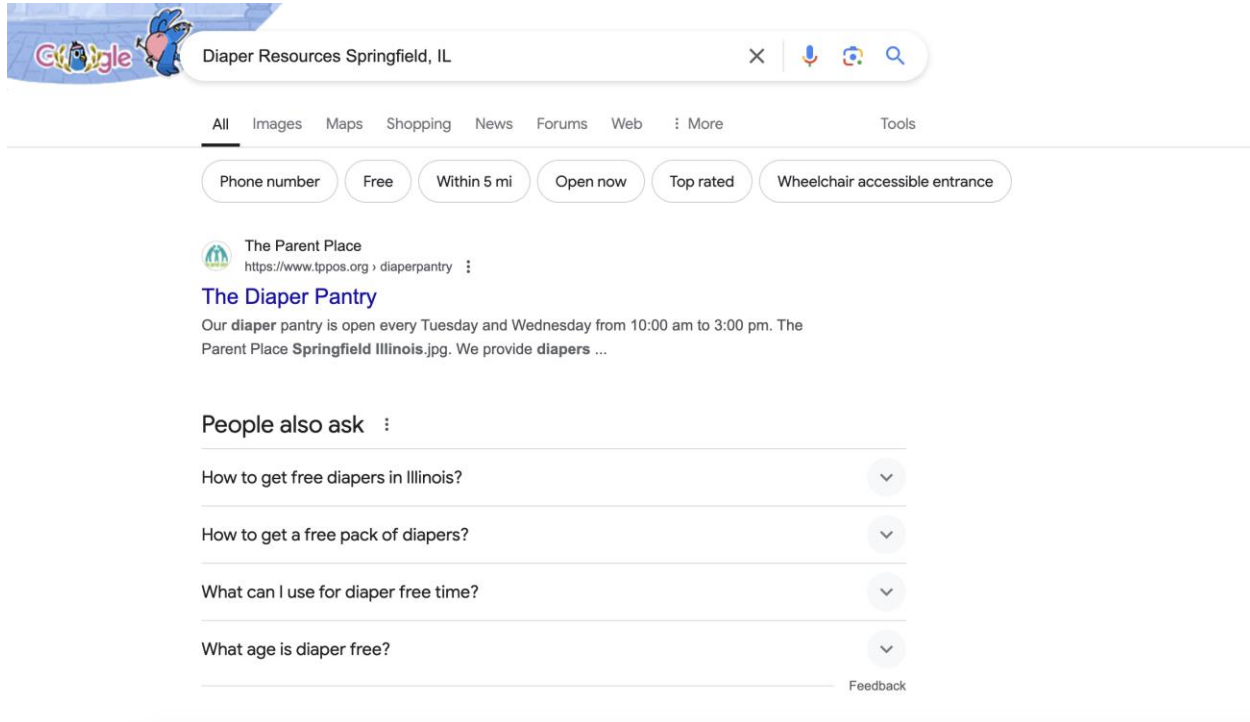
Google

Diaper Resources Springfield, IL

All Images Maps Shopping News Forums Web ⋮ More Tools

Phone number Free Within 5 mi Open now Top rated Wheelchair accessible entrance

The Parent Place
https://www.tppos.org › diaperpantry

The Diaper Pantry
Our **diaper** pantry is open every Tuesday and Wednesday from 10:00 am to 3:00 pm. The Parent Place **Springfield Illinois**.jpg. We provide **diapers** ...

People also ask

How to get free diapers in Illinois?

How to get a free pack of diapers?

What can I use for diaper free time?

What age is diaper free?

Feedback